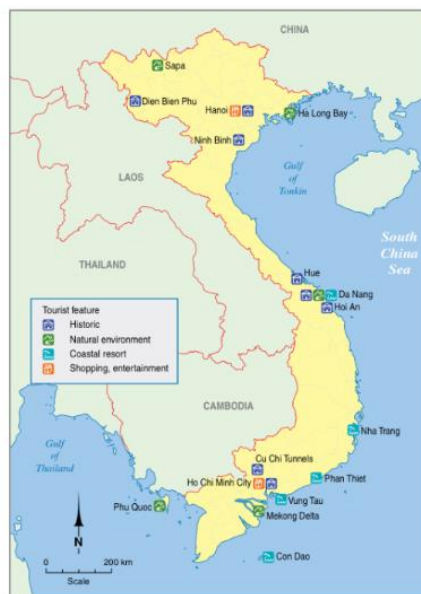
CHINA

Sapa

Dien Bien Phu

Hanoi

Ha Long Bay

Ninh Binh

Gulf of Tonkin

LAOS

South China Sea

THAILAND

Hue

Da Nang

Hoi An

Tourist feature
Historic
Natural environment
Coastal resort
Shopping, entertainment

CAMBODIA

Nha Trang

Gulf of Thailand

Cu Chi Tunnels

Phan Thiet

Ho Chi Minh City

Vung Tau

Phu Quoc

Mekong Delta

N

0 200 km
Scale

Con Dao